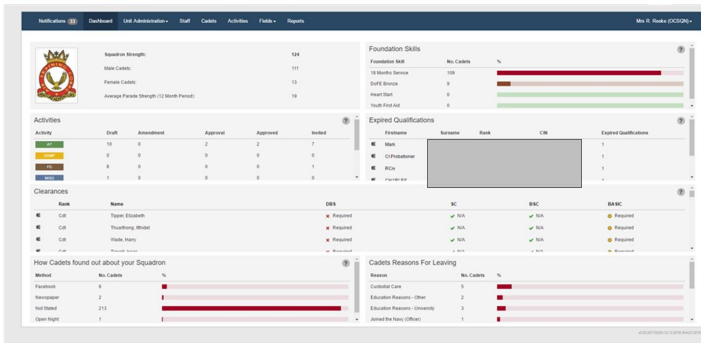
Notifications 33 Dashboard Unit Administration Staff Cadets Activities Fields Reports Mrs R. Rooke (OCSQN)

Squadron Strength: 124
Male Cadets: 111
Female Cadets: 13
Average Parade Strength (12 Month Period): 19

Foundation Skills

| Foundation Skill | No. Cadets | % |
|---|---|---|
| 18 Months Service | 109 | |
| DofE Bronze | 9 | |
| Heart Start | 0 | |
| Youth First Aid | 0 | |

Activities

| Activity | Draft | Amendment | Approval | Approved | Invited |
|---|---|---|---|---|---|
| AT | 10 | 0 | 2 | 2 | 7 |
| CAMP | 0 | 0 | 0 | 0 | 0 |
| FC | 8 | 0 | 0 | 0 | 1 |
| MISC | 1 | 0 | 0 | 0 | 0 |

Expired Qualifications

| Firstname | Surname | Rank | CIN | Expired Qualifications |
|---|---|---|---|---|
| Mark | | | | 1 |
| Cl Probationer | | | | 1 |
| ROs | | | | 1 |
| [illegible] | | | | |

Clearances

| | Rank | Name | DBS | SC | BSC | BASIC |
|---|---|---|---|---|---|---|
| | Cdt | Tipper, Elizabeth | Required | N/A | N/A | Required |
| | Cdt | Thuathong, Ithidet | Required | N/A | N/A | Required |
| | Cdt | Wade, Harry | Required | N/A | N/A | Required |
| | Cdt | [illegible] | Required | N/A | N/A | Required |

How Cadets found out about your Squadron

| Method | No. Cadets | % |
|---|---|---|
| Facebook | 6 | |
| Newspaper | 2 | |
| Not Stated | 213 | |
| Open Night | 1 | |

Cadets Reasons For Leaving

| Reason | No. Cadets | % |
|---|---|---|
| Custodial Care | 5 | |
| Education Reasons - Other | 2 | |
| Education Reasons - University | 3 | |
| Joined the Navy (Officer) | 1 | |

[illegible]